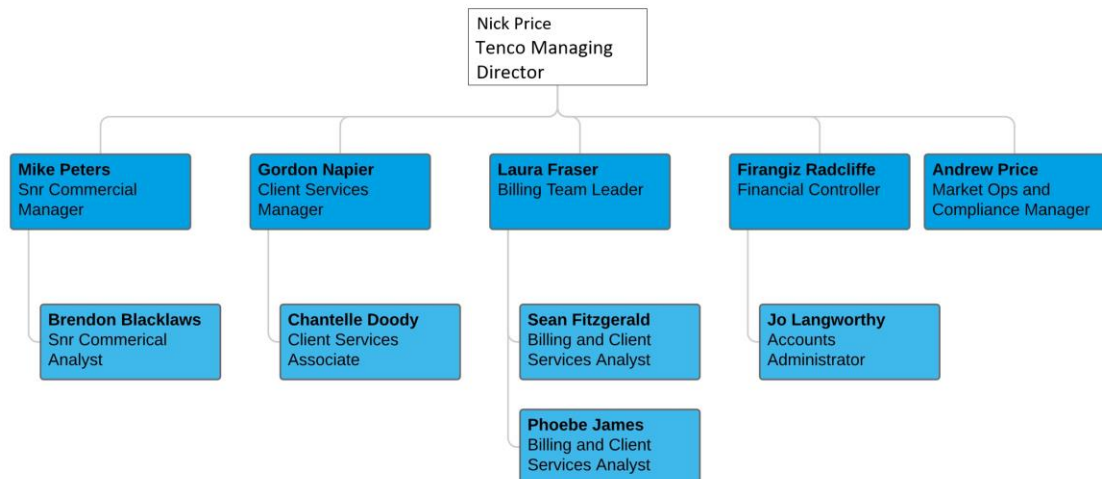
Nick Price
Tenco Managing Director

**Mike Peters**
Snr Commercial Manager

**Gordon Napier**
Client Services Manager

**Laura Fraser**
Billing Team Leader

**Firangiz Radcliffe**
Financial Controller

**Andrew Price**
Market Ops and Compliance Manager

**Brendon Blacklaws**
Snr Commerical Analyst

**Chantelle Doody**
Client Services Associate

**Sean Fitzgerald**
Billing and Client Services Analyst

**Phoebe James**
Billing and Client Services Analyst

**Jo Langworthy**
Accounts Administrator